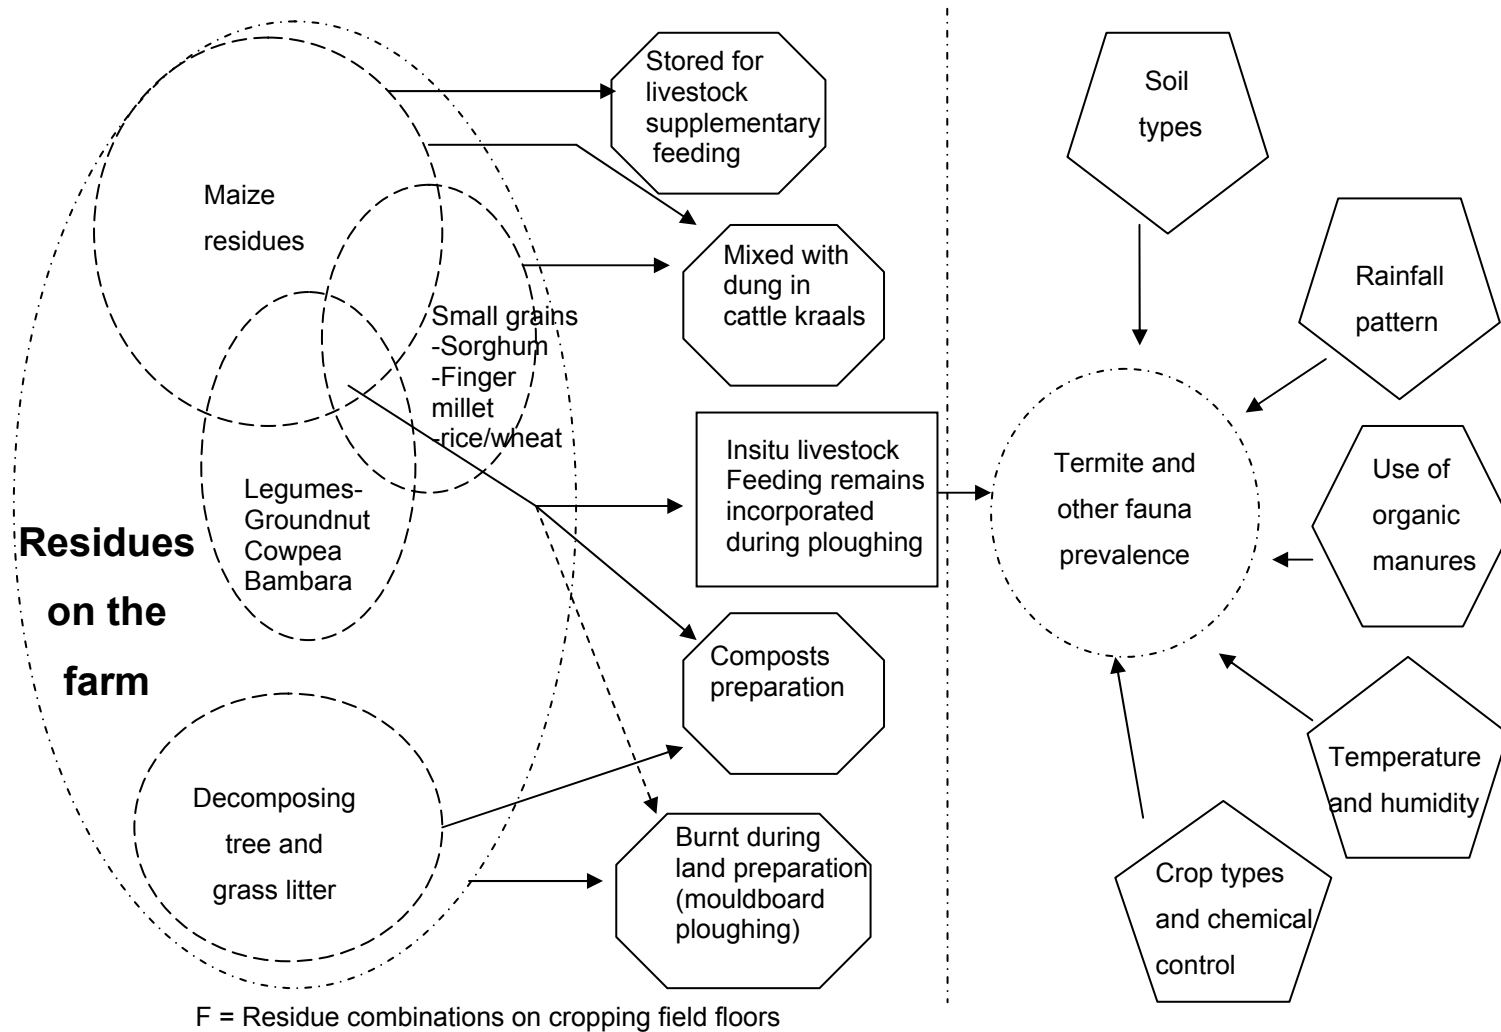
Residues on the farm

Maize residues

Small grains
-Sorghum
-Finger millet
-rice/wheat

Legumes-
Groundnut
Cowpea
Bambara

Decomposing tree and grass litter

Stored for livestock supplementary feeding

Mixed with dung in cattle kraals

Insitu livestock Feeding remains incorporated during ploughing

Composts preparation

Burnt during land preparation (mouldboard ploughing)

F = Residue combinations on cropping field floors

Soil types

Rainfall pattern

Use of organic manures

Termite and other fauna prevalence

Temperature and humidity

Crop types and chemical control